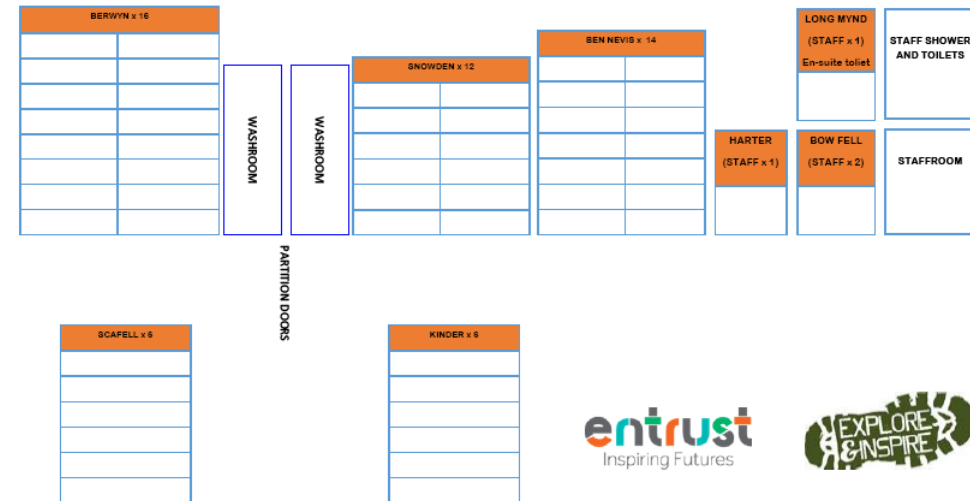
BERWYN x 16

WASHROOM

WASHROOM

SNOWDEN x 12

BEN NEVIS x 14

HARTER (STAFF x 1)

LONG MYND (STAFF x 1) En-suite toilet

BOW FELL (STAFF x 2)

STAFF SHOWER AND TOILETS

STAFFROOM

PARTITION DOORS

SCAFELL x 6

KINDER x 6

entrust
Inspiring Futures

EXPLORE & INSPIRE